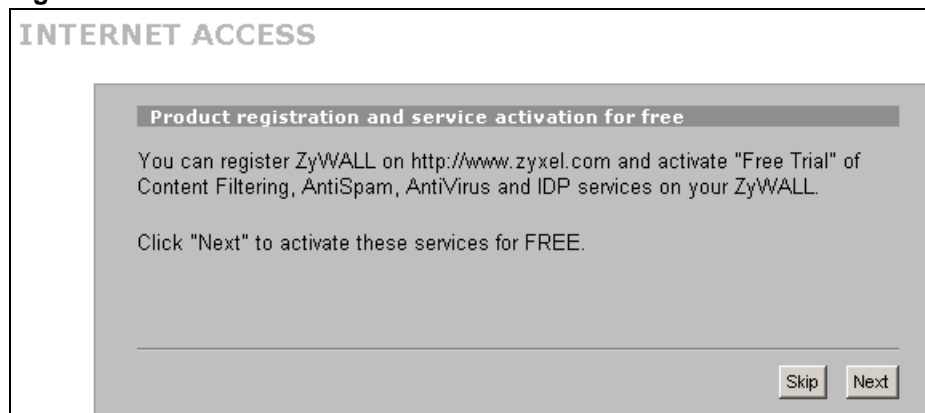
INTERNET ACCESS

Product registration and service activation for free

You can register ZyWALL on http://www.zyxel.com and activate "Free Trial" of Content Filtering, AntiSpam, AntiVirus and IDP services on your ZyWALL.

Click "Next" to activate these services for FREE.

Skip Next